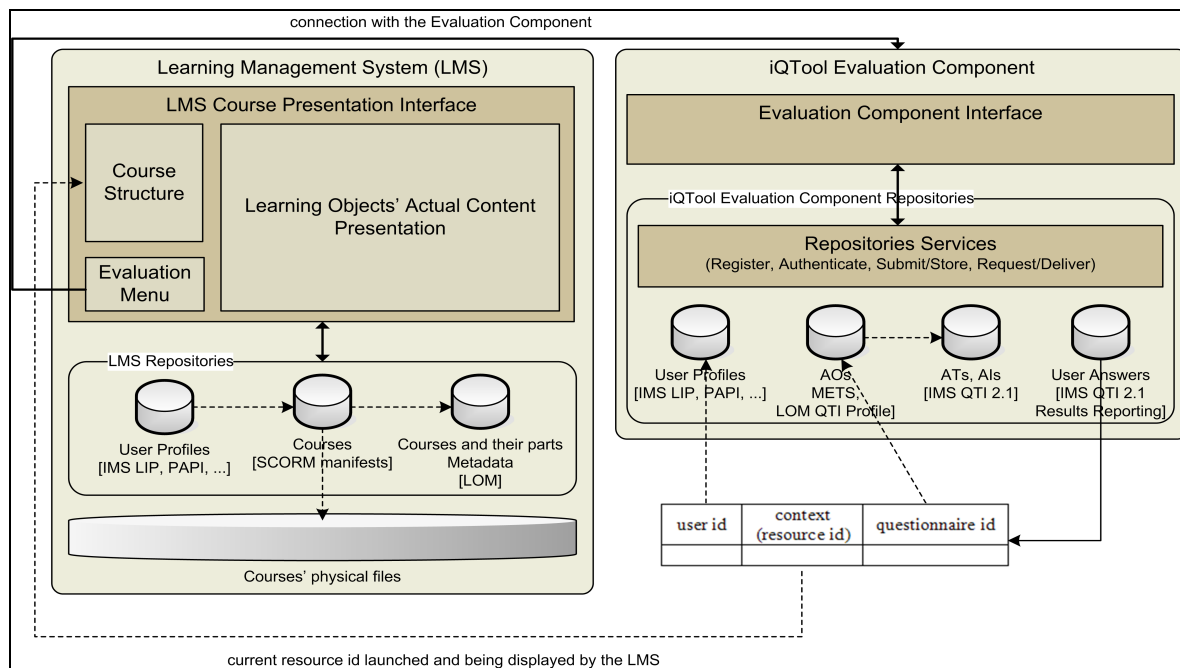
connection with the Evaluation Component

Learning Management System (LMS)

LMS Course Presentation Interface

Course Structure

Learning Objects' Actual Content Presentation

Evaluation Menu

LMS Repositories

User Profiles [IMS LIP, PAPI, ...]

Courses [SCORM manifests]

Courses and their parts Metadata [LOM]

Courses' physical files

iQTool Evaluation Component

Evaluation Component Interface

iQTool Evaluation Component Repositories

Repositories Services
(Register, Authenticate, Submit/Store, Request/Deliver)

User Profiles [IMS LIP, PAPI, ...]

AOs, METS, LOM QTI Profile]

ATs, AIs [IMS QTI 2.1]

User Answers [IMS QTI 2.1 Results Reporting]

| user id | context (resource id) | questionnaire id |
|---|---|---|
| | | |

current resource id launched and being displayed by the LMS